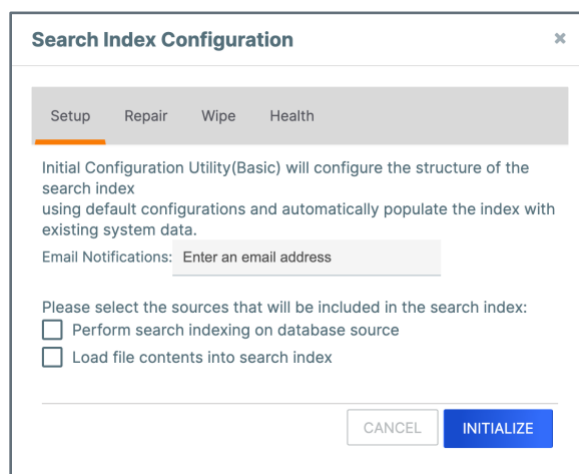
Search Index Configuration

×

Setup Repair Wipe Health

Initial Configuration Utility(Basic) will configure the structure of the search index
using default configurations and automatically populate the index with existing system data.

Email Notifications: Enter an email address

Please select the sources that will be included in the search index:
Perform search indexing on database source
Load file contents into search index

CANCEL INITIALIZE